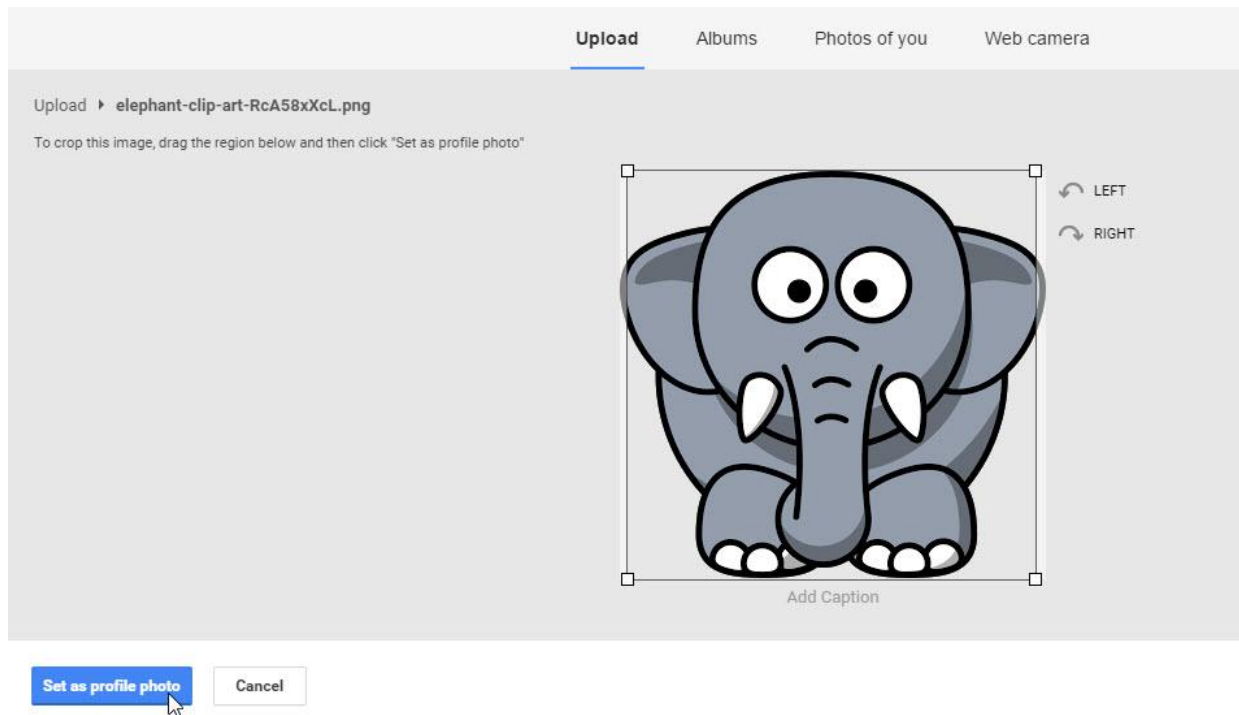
Upload Albums Photos of you Web camera

Upload ▸ elephant-clip-art-RcA58xXcL.png

To crop this image, drag the region below and then click "Set as profile photo"

LEFT

RIGHT

Add Caption

Set as profile photo Cancel